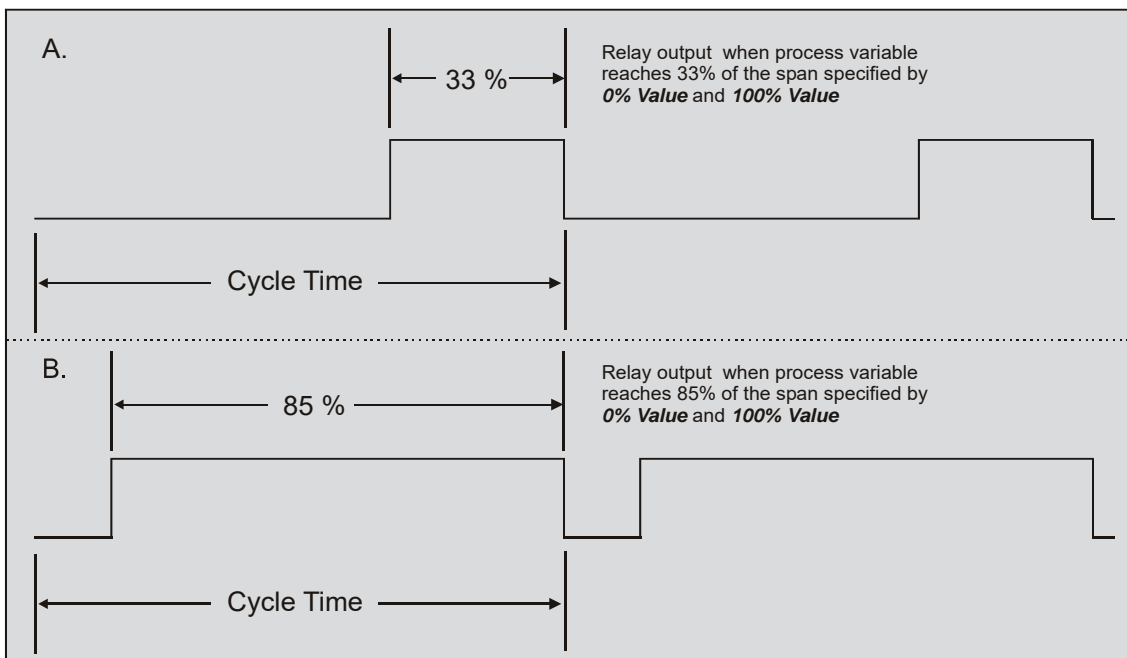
A.

33 %

Relay output when process variable reaches 33% of the span specified by ***0% Value*** and ***100% Value***

Cycle Time

B.

85 %

Relay output when process variable reaches 85% of the span specified by ***0% Value*** and ***100% Value***

Cycle Time